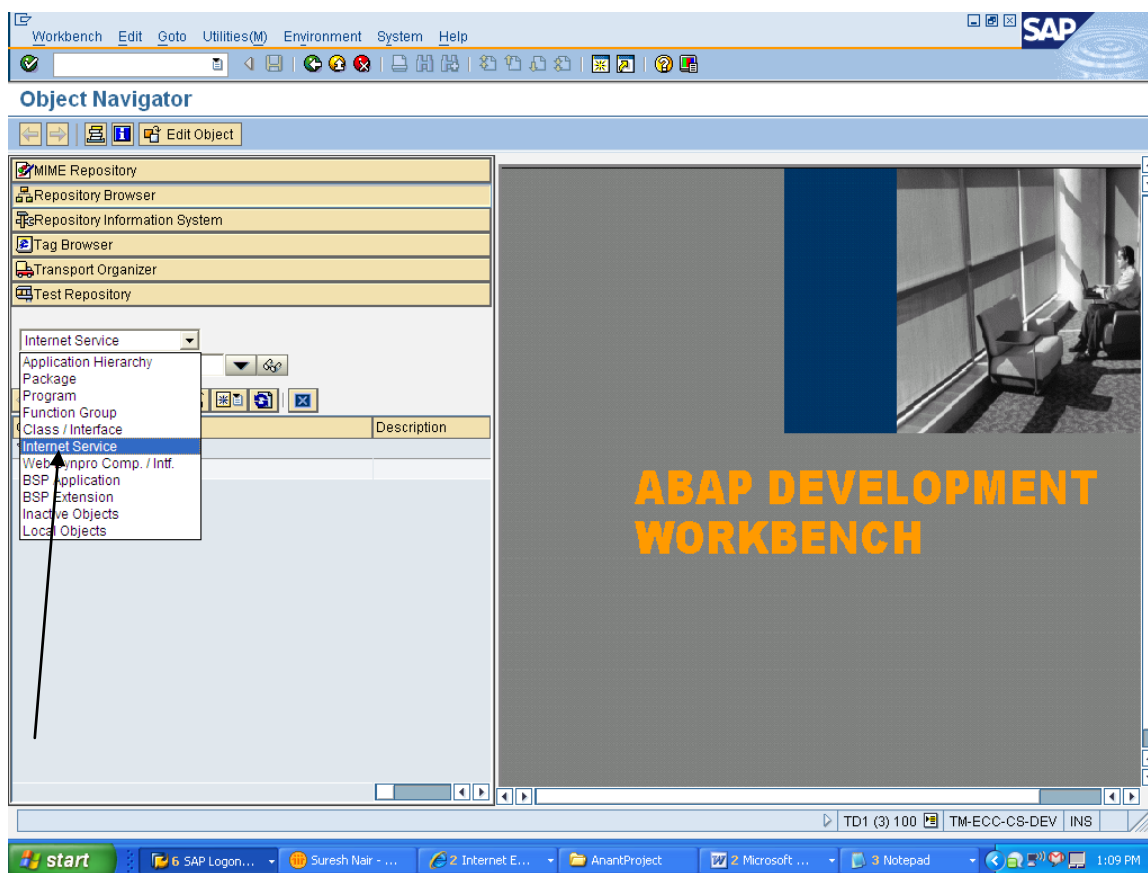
Workbench Edit Goto Utilities(M) Environment System Help

SAP

Object Navigator

Edit Object

MIME Repository
Repository Browser
Repository Information System
Tag Browser
Transport Organizer
Test Repository

Internet Service

Application Hierarchy
Package
Program
Function Group
Class / Interface
Internet Service
Web Dynpro Comp. / Intf.
BSP Application
BSP Extension
Inactive Objects
Local Objects

Description

ABAP DEVELOPMENT WORKBENCH

TD1 (3) 100 TM-ECC-CS-DEV INS

start 6 SAP Logon ... Suresh Nair - ... 2 Internet E... AnantProject 2 Microsoft ... 3 Notepad 1:09 PM